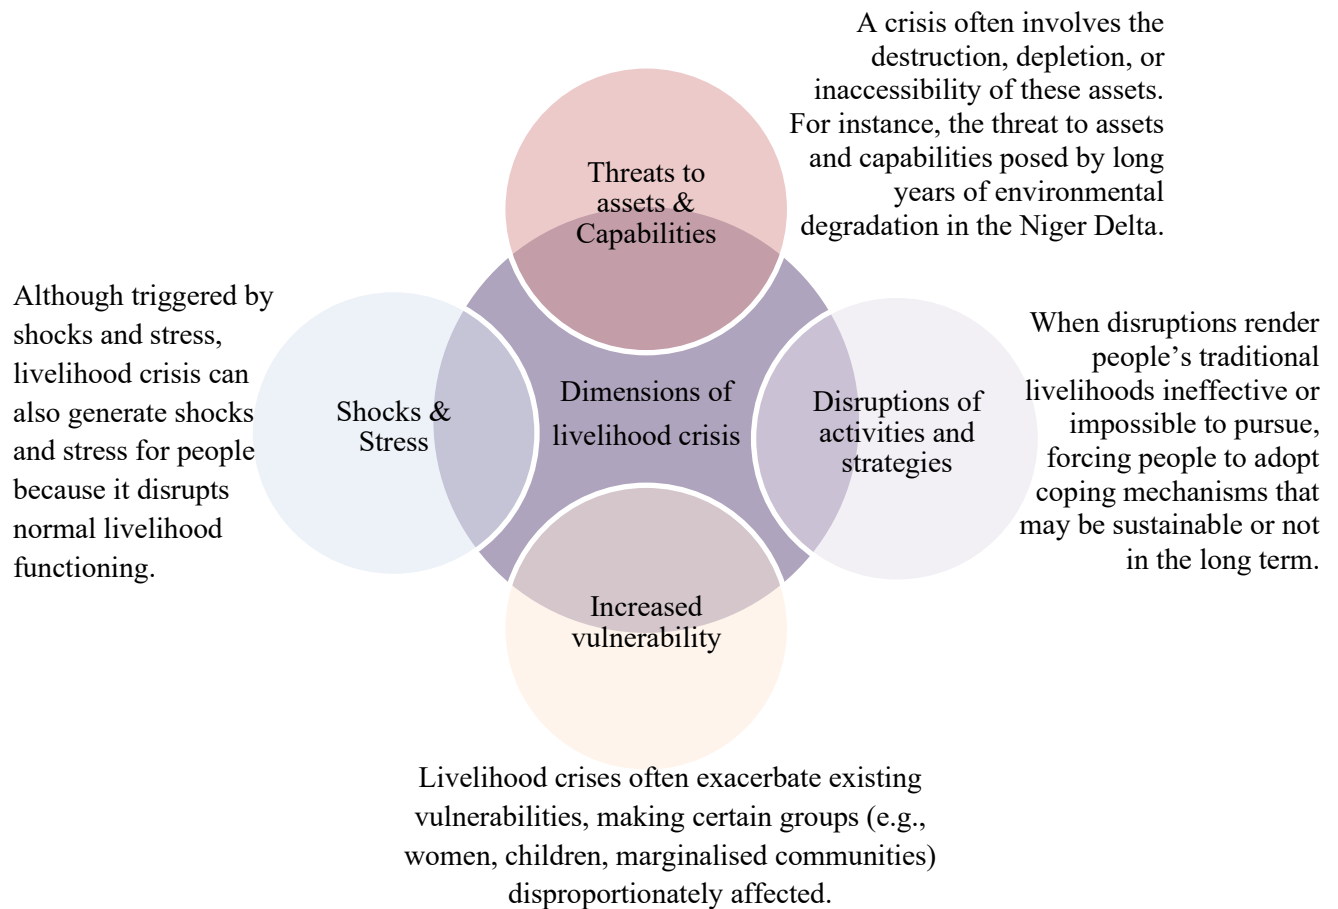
A crisis often involves the destruction, depletion, or inaccessibility of these assets. For instance, the threat to assets and capabilities posed by long years of environmental degradation in the Niger Delta.

Threats to assets & Capabilities

Although triggered by shocks and stress, livelihood crisis can also generate shocks and stress for people because it disrupts normal livelihood functioning.

Shocks & Stress

Dimensions of livelihood crisis

Disruptions of activities and strategies

When disruptions render people's traditional livelihoods ineffective or impossible to pursue, forcing people to adopt coping mechanisms that may be sustainable or not in the long term.

Increased vulnerability

Livelihood crises often exacerbate existing vulnerabilities, making certain groups (e.g., women, children, marginalised communities) disproportionately affected.